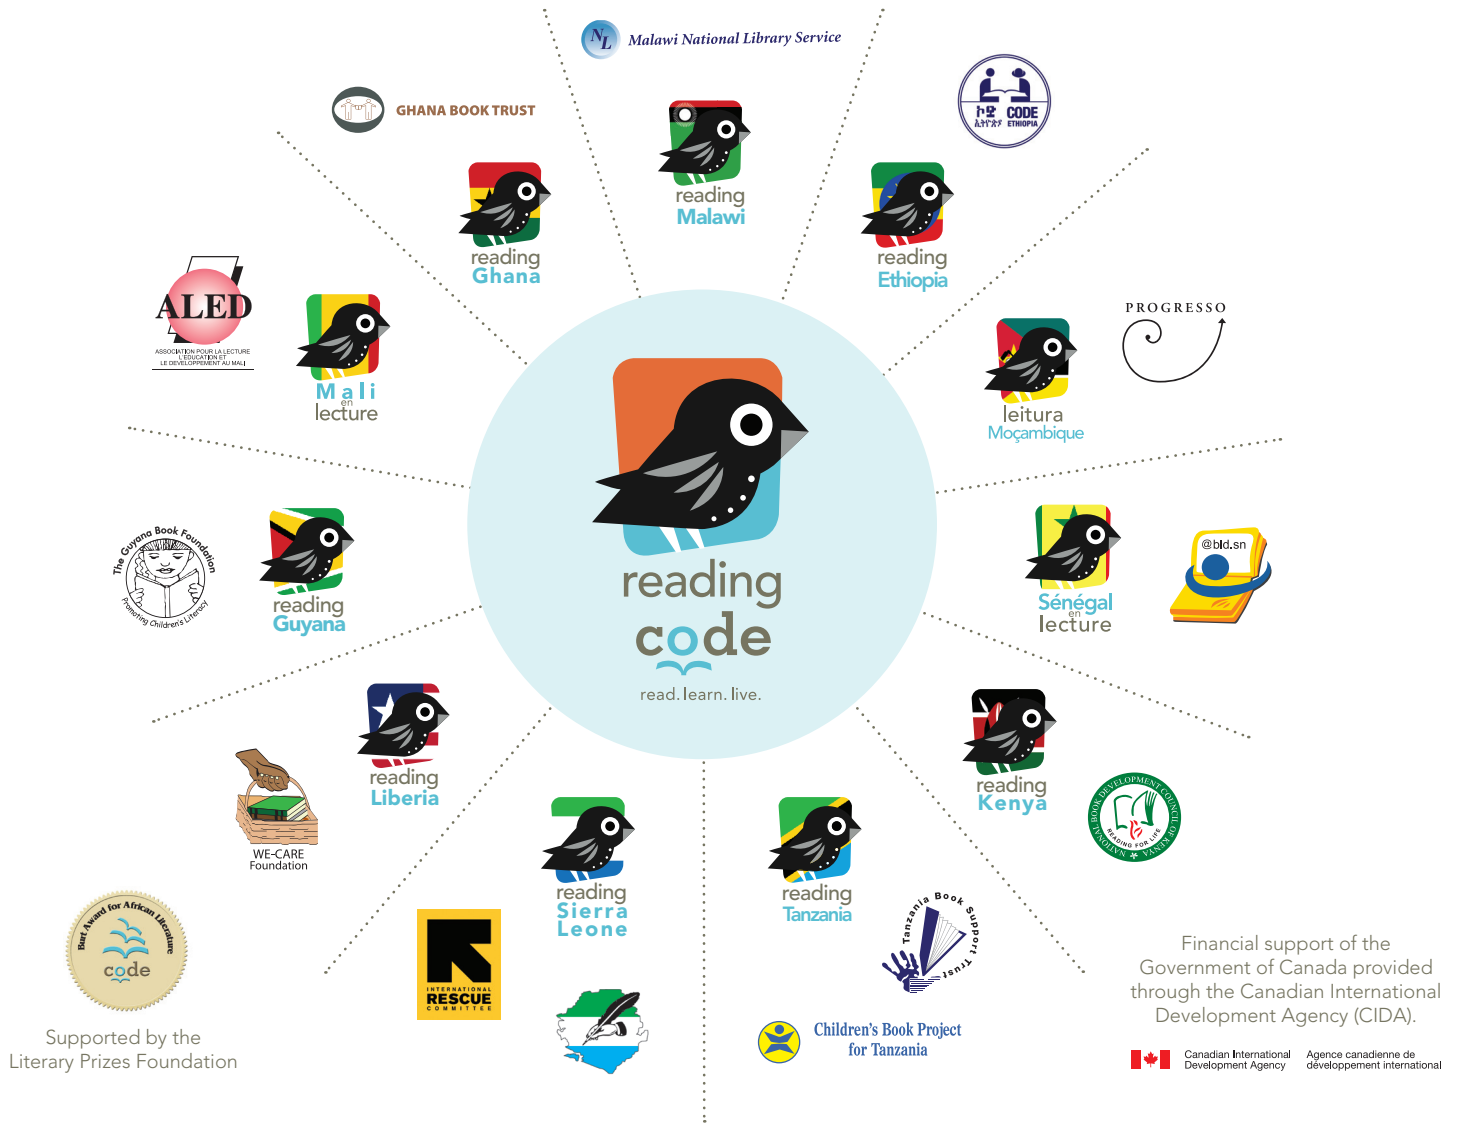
Malawi National Library Service

GHANA BOOK TRUST

reading Malawi

CODE ETHIOPIA

reading Ghana

reading Ethiopia

ALED
ASSOCIATION POUR LA LECTURE L'EDUCATION ET LE DEVELOPPEMENT AU MALI

Mali en lecture

PROGRESSO

leitura Moçambique

reading code
read. learn. live.

The Guyana Book Foundation
Promoting Children's Literacy

reading Guyana

Sénégal en lecture

@bld.sn

reading Liberia

WE-CARE Foundation

reading Kenya

NATIONAL BOOK DEVELOPMENT COUNCIL OF KENYA
READING FOR LIFE

reading Sierra Leone

reading Tanzania

Burt Award for African Literature
code

INTERNATIONAL RESCUE COMMITTEE

Tanzania Book Support Trust

Children's Book Project for Tanzania

Supported by the Literary Prizes Foundation

Financial support of the Government of Canada provided through the Canadian International Development Agency (CIDA).

Canadian International Development Agency
Agence canadienne de développement international